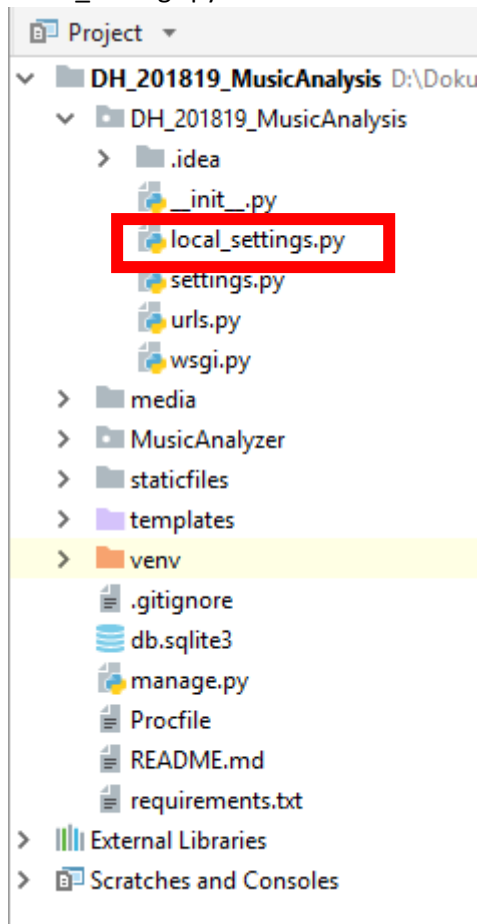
Project

DH_201819_MusicAnalysis D:\Doku

DH_201819_MusicAnalysis

.idea

__init__.py

local_settings.py

settings.py

urls.py

wsgi.py

media

MusicAnalyzer

staticfiles

templates

venv

.gitignore

db.sqlite3

manage.py

Procfile

README.md

requirements.txt

External Libraries

Scratches and Consoles